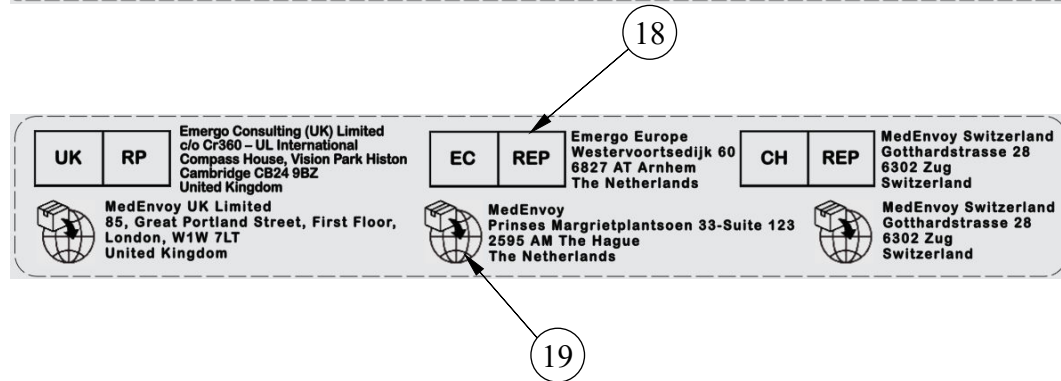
18

UK RP
Emergo Consulting (UK) Limited
c/o Cr360 – UL International
Compass House, Vision Park Histon
Cambridge CB24 9BZ
United Kingdom

EC REP
Emergo Europe
Westervoortsedijk 60
6827 AT Arnhem
The Netherlands

CH REP
MedEnvoy Switzerland
Gotthardstrasse 28
6302 Zug
Switzerland

MedEnvoy UK Limited
85, Great Portland Street, First Floor,
London, W1W 7LT
United Kingdom

MedEnvoy
Prinses Margrietplantsoen 33-Suite 123
2595 AM The Hague
The Netherlands

MedEnvoy Switzerland
Gotthardstrasse 28
6302 Zug
Switzerland

19